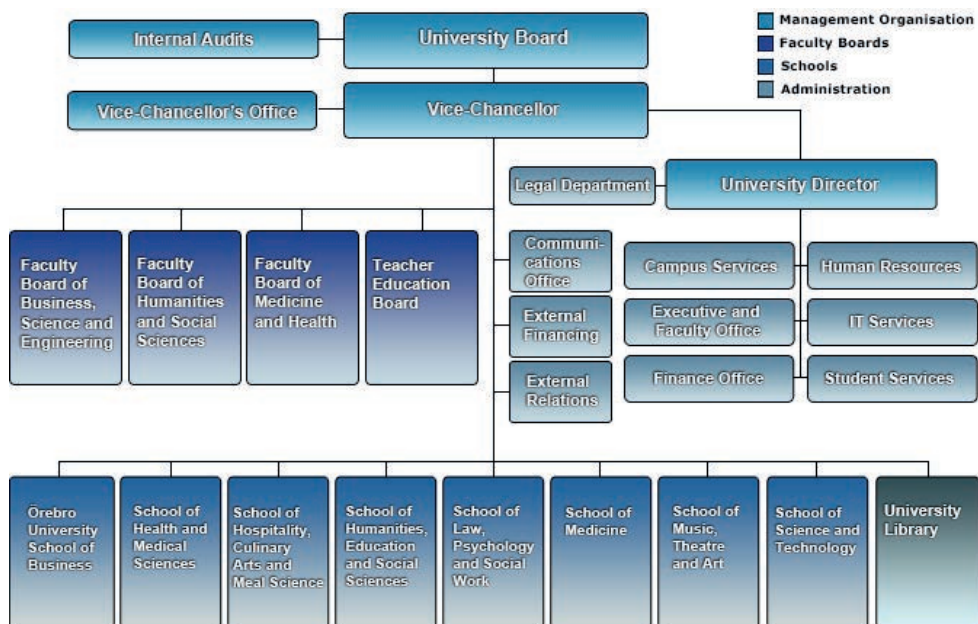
Management Organisation
Faculty Boards
Schools
Administration

Internal Audits

University Board

Vice-Chancellor's Office

Vice-Chancellor

Legal Department

University Director

Faculty Board of Business, Science and Engineering

Faculty Board of Humanities and Social Sciences

Faculty Board of Medicine and Health

Teacher Education Board

Communications Office

External Financing

External Relations

Campus Services

Human Resources

Executive and Faculty Office

IT Services

Finance Office

Student Services

Orebro University School of Business

School of Health and Medical Sciences

School of Hospitality, Culinary Arts and Meal Science

School of Humanities, Education and Social Sciences

School of Law, Psychology and Social Work

School of Medicine

School of Music, Theatre and Art

School of Science and Technology

University Library